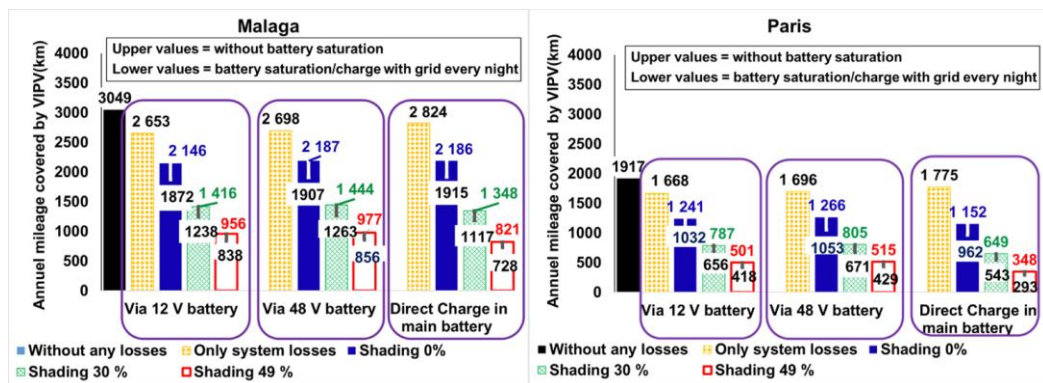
Malaga

Upper values = without battery saturation
Lower values = battery saturation/charge with grid every night

Annuel mileage covered by VIPV(km)

4000
3500
3000
2500
2000
1500
1000
500
0

3049
2 653
2 146
1872
1 416
1238
956
838

2 698
2 187
1907
1 444
1263
977
856

2 824
2 186
1915
1 348
1117
821
728

Via 12 V battery
Via 48 V battery
Direct Charge in main battery

Without any losses
Only system losses
Shading 0%
Shading 30 %
Shading 49 %

Paris

Upper values = without battery saturation
Lower values = battery saturation/charge with grid every night

Annuel mileage covered by VIPV(km)

4000
3500
3000
2500
2000
1500
1000
500
0

1917
1 668
1 241
1032
787
656
501
418

1 696
1 266
1053
805
671
515
429

1 775
1 152
962
649
543
348
293

Via 12 V battery
Via 48 V battery
Direct Charge in main battery

Without any losses
Only system losses
Shading 0%
Shading 30 %
Shading 49 %